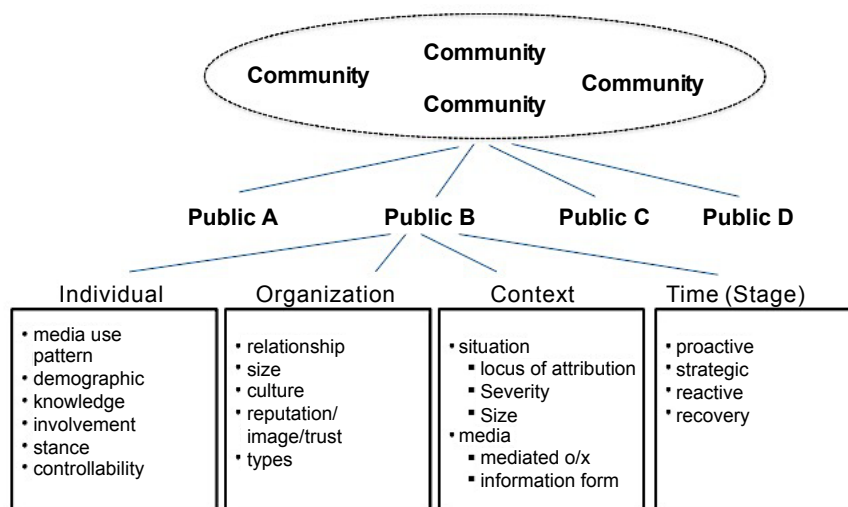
Community

Community

Community

Community

Public A

Public B

Public C

Public D

Individual
- media use pattern
- demographic
- knowledge
- involvement
- stance
- controllability

Organization
- relationship
- size
- culture
- reputation/ image/trust
- types

Context
- situation
  - locus of attribution
  - Severity
  - Size
- media
  - mediated o/x
  - information form

Time (Stage)
- proactive
- strategic
- reactive
- recovery